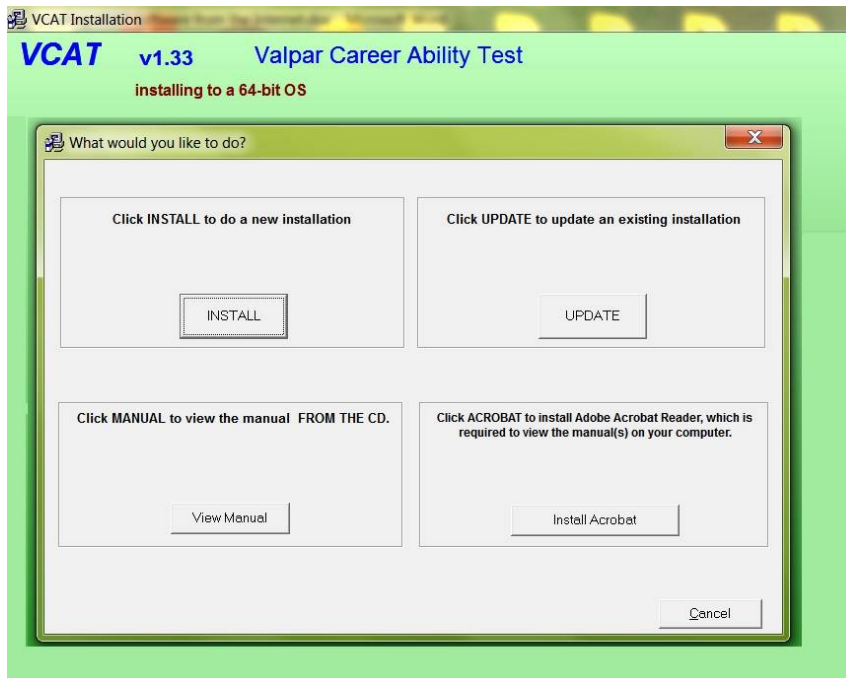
VCAT Installation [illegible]

VCAT v1.33 Valpar Career Ability Test

installing to a 64-bit OS

What would you like to do?

X

Click INSTALL to do a new installation

INSTALL

Click UPDATE to update an existing installation

UPDATE

Click MANUAL to view the manual FROM THE CD.

View Manual

Click ACROBAT to install Adobe Acrobat Reader, which is required to view the manual(s) on your computer.

Install Acrobat

Cancel